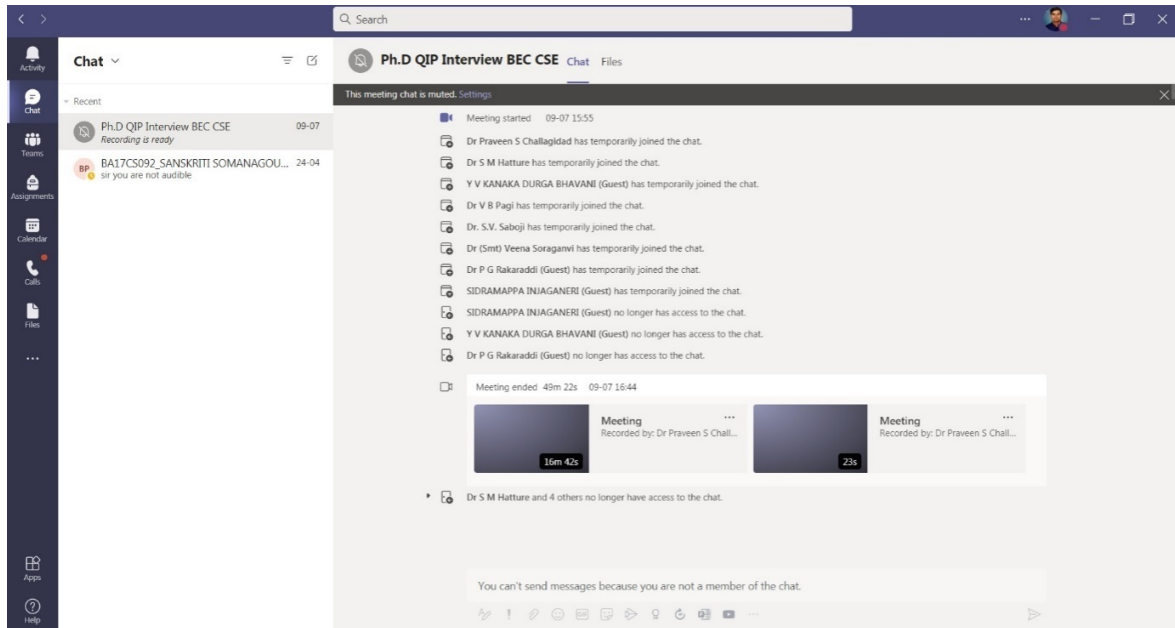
Search

Activity
Chat
Teams
Assignments
Calendar
Calls
Files
...
Apps
Help

Chat

Recent

Ph.D QIP Interview BEC CSE 09-07
Recording is ready

BP BA17CS092_SANSKRITI SOMANAGOU... 24-04
sir you are not audible

Ph.D QIP Interview BEC CSE Chat Files

This meeting chat is muted. Settings

Meeting started 09-07 15:55

Dr Praveen S Challagidad has temporarily joined the chat.

Dr S M Hatture has temporarily joined the chat.

Y V KANAKA DURGA BHAVANI (Guest) has temporarily joined the chat.

Dr V B Pagi has temporarily joined the chat.

Dr. S.V. Saboji has temporarily joined the chat.

Dr (Smt) Veena Soraganvi has temporarily joined the chat.

Dr P G Rakaraddi (Guest) has temporarily joined the chat.

SIDRAMAPPA INJAGANERI (Guest) has temporarily joined the chat.

SIDRAMAPPA INJAGANERI (Guest) no longer has access to the chat.

Y V KANAKA DURGA BHAVANI (Guest) no longer has access to the chat.

Dr P G Rakaraddi (Guest) no longer has access to the chat.

Meeting ended 49m 22s 09-07 16:44

16m 42s
Meeting
Recorded by: Dr Praveen S Chall...

23s
Meeting
Recorded by: Dr Praveen S Chall...

Dr S M Hatture and 4 others no longer have access to the chat.

You can't send messages because you are not a member of the chat.